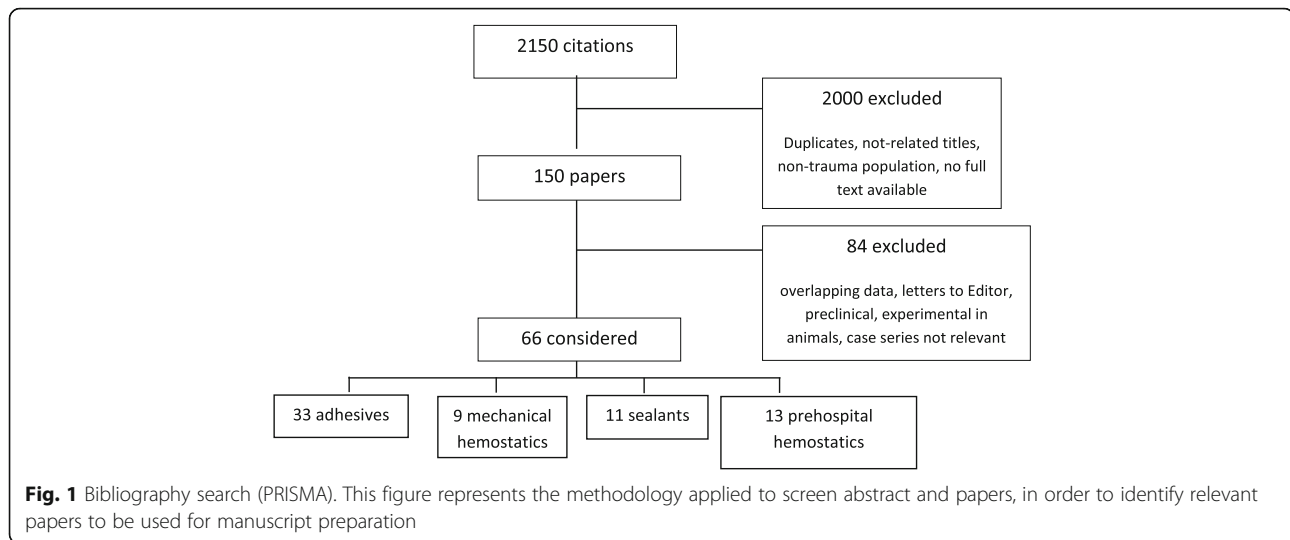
2150 citations

2000 excluded

Duplicates, not-related titles, non-trauma population, no full text available

150 papers

84 excluded

overlapping data, letters to Editor, preclinical, experimental in animals, case series not relevant

66 considered

33 adhesives

9 mechanical hemostatics

11 sealants

13 prehospital hemostatics

**Fig. 1** Bibliography search (PRISMA). This figure represents the methodology applied to screen abstract and papers, in order to identify relevant papers to be used for manuscript preparation